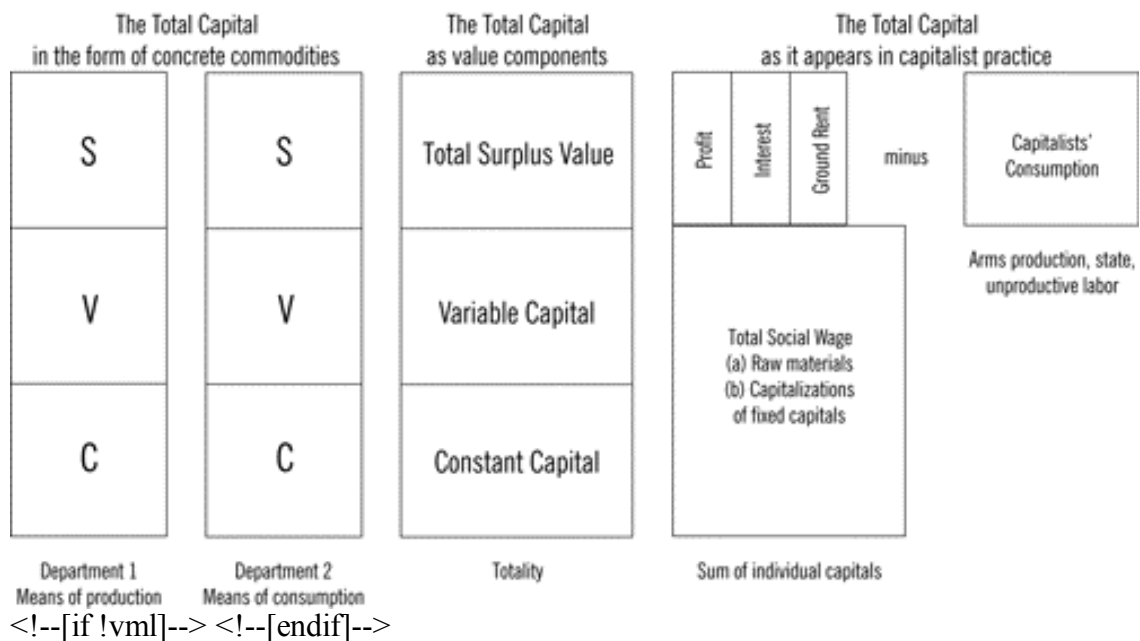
The Total Capital
in the form of concrete commodities

S

V

C

Department 1
Means of production

S

V

C

Department 2
Means of consumption

The Total Capital
as value components

Total Surplus Value

Variable Capital

Constant Capital

Totality

The Total Capital
as it appears in capitalist practice

Profit

Interest

Ground Rent

minus

Capitalists' Consumption

Arms production, state, unproductive labor

Total Social Wage
(a) Raw materials
(b) Capitalizations of fixed capitals

Sum of individual capitals

<!--[if !vml]--> <!--[endif]-->